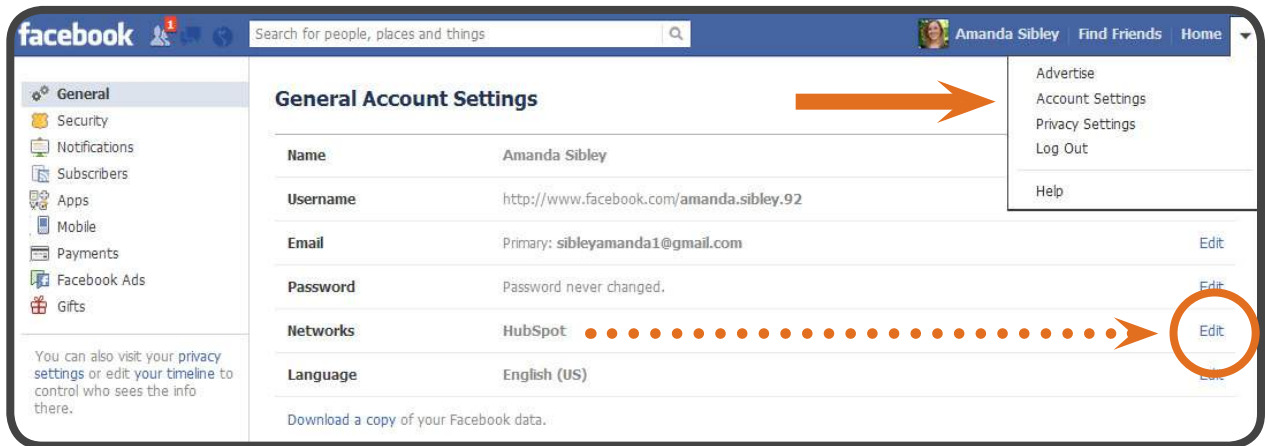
facebook 1

Search for people, places and things

Amanda Sibley | Find Friends | Home

Advertise
Account Settings
Privacy Settings
Log Out

Help

General
Security
Notifications
Subscribers
Apps
Mobile
Payments
Facebook Ads
Gifts

You can also visit your privacy settings or edit your timeline to control who sees the info there.

General Account Settings

| | | |
|---|---|---|
| Name | Amanda Sibley | |
| Username | http://www.facebook.com/amanda.sibley.92 | |
| Email | Primary: sibleyamanda1@gmail.com | Edit |
| Password | Password never changed. | Edit |
| Networks | HubSpot | Edit |
| Language | English (US) | Edit |

Download a copy of your Facebook data.